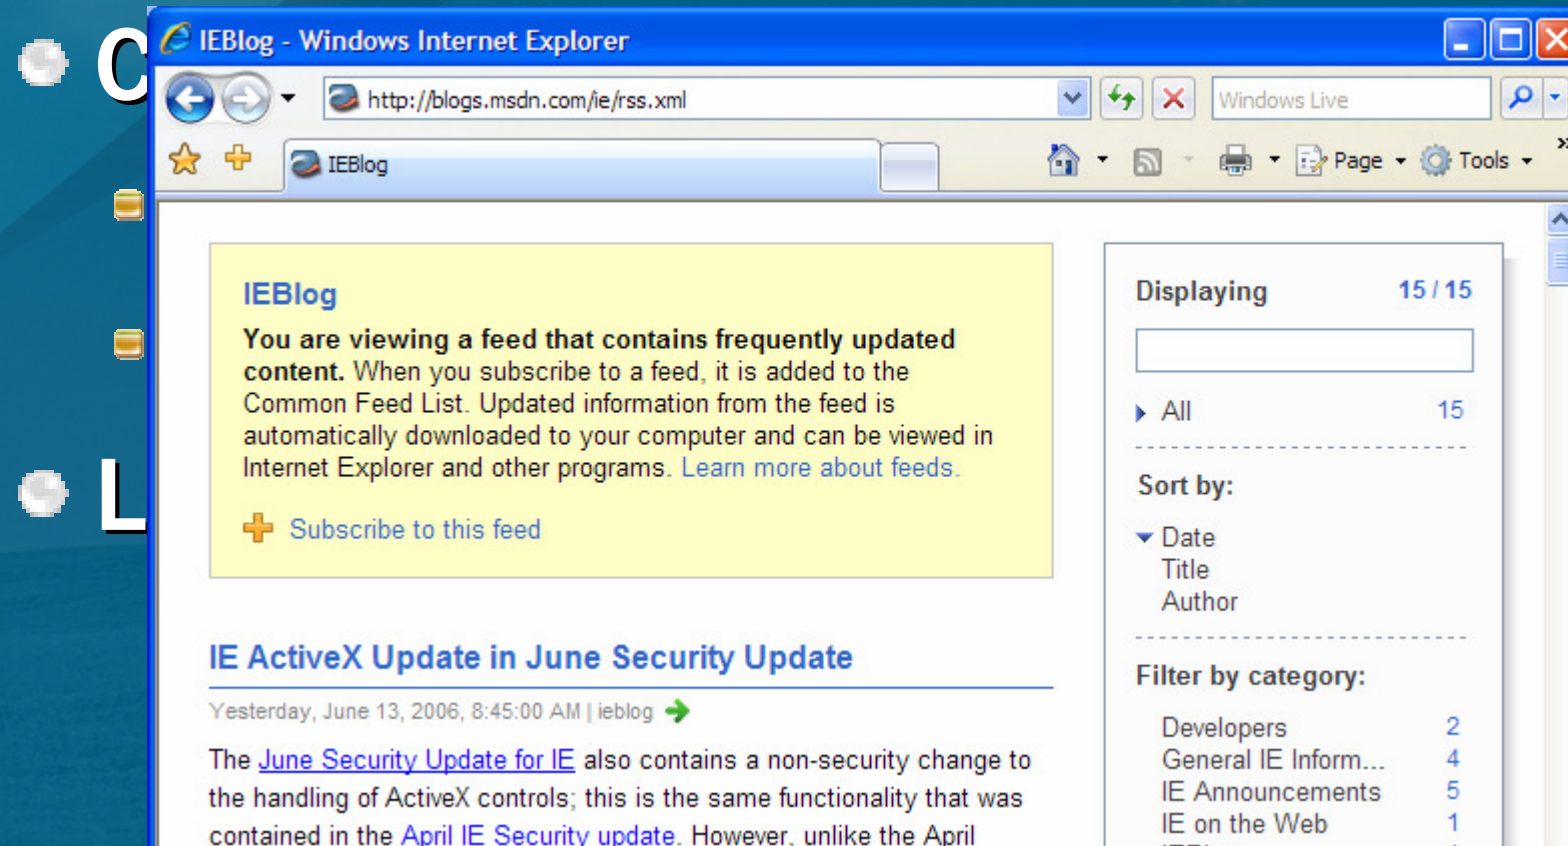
C

L

IEBlog - Windows Internet Explorer

http://blogs.msdn.com/ie/rss.xml

Windows Live

IEBlog

Page Tools

IEBlog

**You are viewing a feed that contains frequently updated content.** When you subscribe to a feed, it is added to the Common Feed List. Updated information from the feed is automatically downloaded to your computer and can be viewed in Internet Explorer and other programs. Learn more about feeds.

Subscribe to this feed

IE ActiveX Update in June Security Update

Yesterday, June 13, 2006, 8:45:00 AM | ieblog

The June Security Update for IE also contains a non-security change to the handling of ActiveX controls; this is the same functionality that was contained in the April IE Security update. However, unlike the April

Displaying 15 / 15

All 15

Sort by:

Date
Title
Author

Filter by category:

| Developers | 2 |
|---|---|
| General IE Inform... | 4 |
| IE Announcements | 5 |
| IE on the Web | 1 |